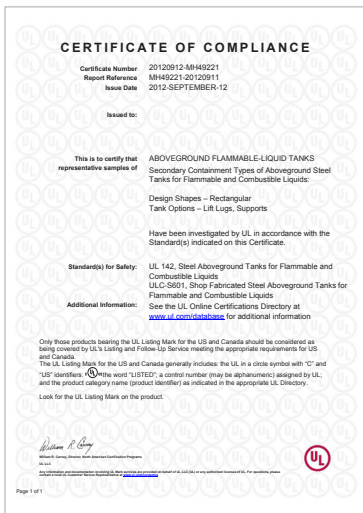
CERTIFICATE OF COMPLIANCE

Certificate Number 20120912-MH49221
Report Reference MH49221-20120911
Issue Date 2012-SEPTEMBER-12

Issued to:

This is to certify that representative samples of

ABOVEGROUND FLAMMABLE-LIQUID TANKS
Secondary Containment Types of Aboveground Steel Tanks for Flammable and Combustible Liquids:

Design Shapes – Rectangular
Tank Options – Lift Lugs, Supports

Have been investigated by UL in accordance with the Standard(s) indicated on this Certificate.

Standard(s) for Safety: UL 142, Steel Aboveground Tanks for Flammable and Combustible Liquids
ULC-S601, Shop Fabricated Steel Aboveground Tanks for Flammable and Combustible Liquids

Additional Information: See the UL Online Certifications Directory at www.ul.com/database for additional information

Only those products bearing the UL Listing Mark for the US and Canada should be considered as being covered by UL's Listing and Follow-Up Service meeting the appropriate requirements for US and Canada.
The UL Listing Mark for the US and Canada generally includes: the UL in a circle symbol with "C" and "US" identifiers: the word "LISTED"; a control number (may be alphanumeric) assigned by UL; and the product category name (product identifier) as indicated in the appropriate UL Directory.

Look for the UL Listing Mark on the product.

William R. Carney
William R. Carney, Director, North American Certification Programs
UL LLC
Any information and documentation involving UL Mark services are provided on behalf of UL LLC (UL) or any authorized licensee of UL. For questions, please contact a local UL Customer Service Representative at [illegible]

UL

Page 1 of 1